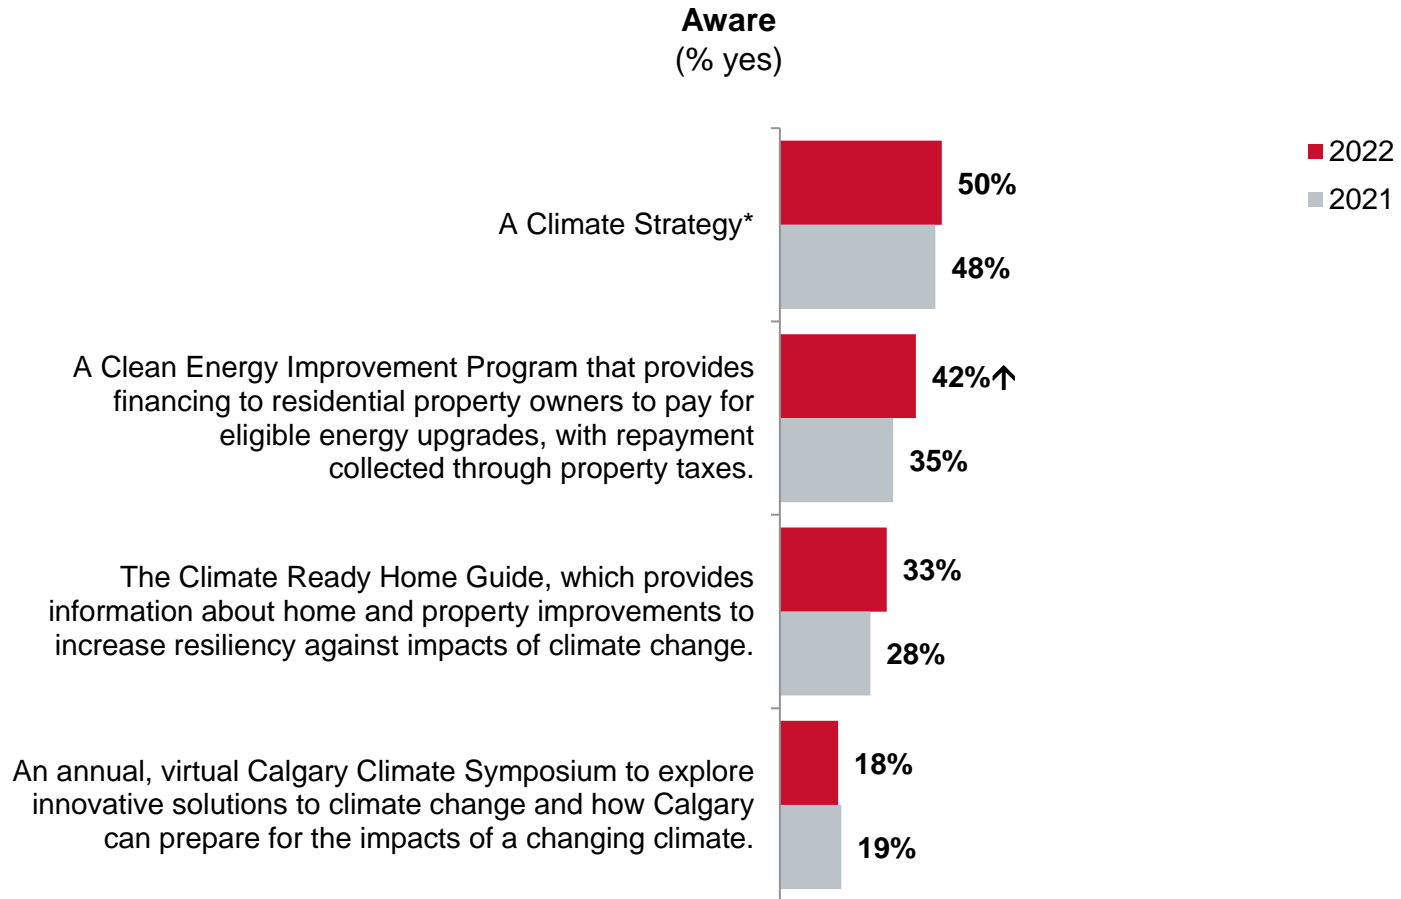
Aware
(% yes)

2022
2021

A Climate Strategy*
50%
48%

A Clean Energy Improvement Program that provides financing to residential property owners to pay for eligible energy upgrades, with repayment collected through property taxes.
42%↑
35%

The Climate Ready Home Guide, which provides information about home and property improvements to increase resiliency against impacts of climate change.
33%
28%

An annual, virtual Calgary Climate Symposium to explore innovative solutions to climate change and how Calgary can prepare for the impacts of a changing climate.
18%
19%